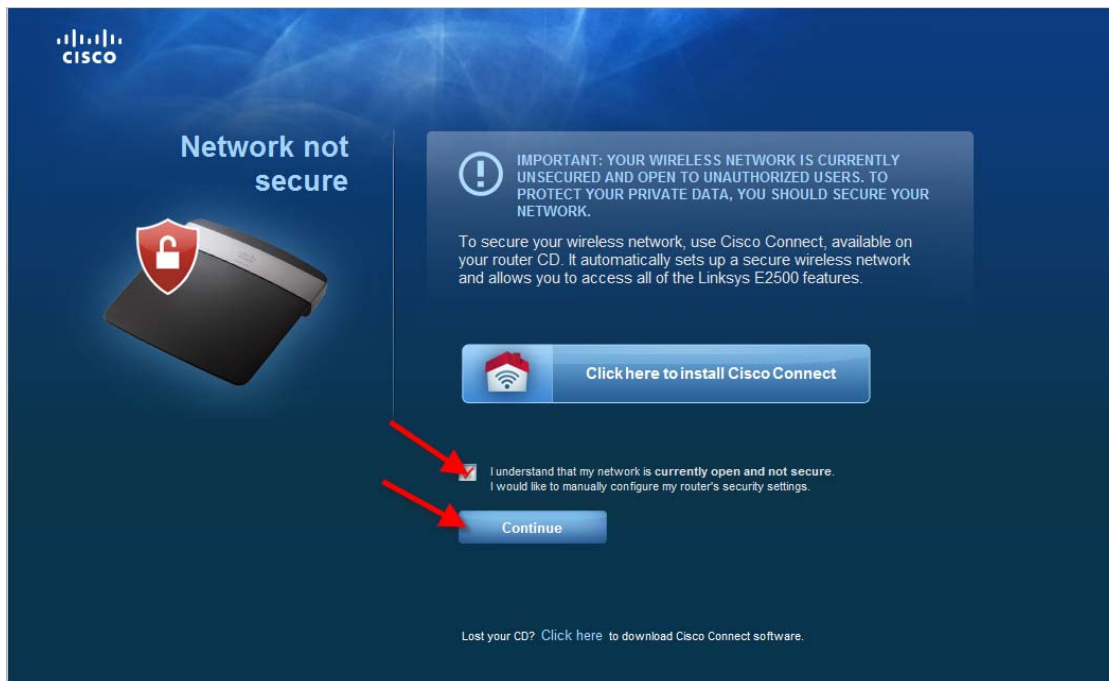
cisco

Network not secure

IMPORTANT: YOUR WIRELESS NETWORK IS CURRENTLY UNSECURED AND OPEN TO UNAUTHORIZED USERS. TO PROTECT YOUR PRIVATE DATA, YOU SHOULD SECURE YOUR NETWORK.

To secure your wireless network, use Cisco Connect, available on your router CD. It automatically sets up a secure wireless network and allows you to access all of the Linksys E2500 features.

Click here to install Cisco Connect

I understand that my network is currently open and not secure. I would like to manually configure my router's security settings.

Continue

Lost your CD? Click here to download Cisco Connect software.